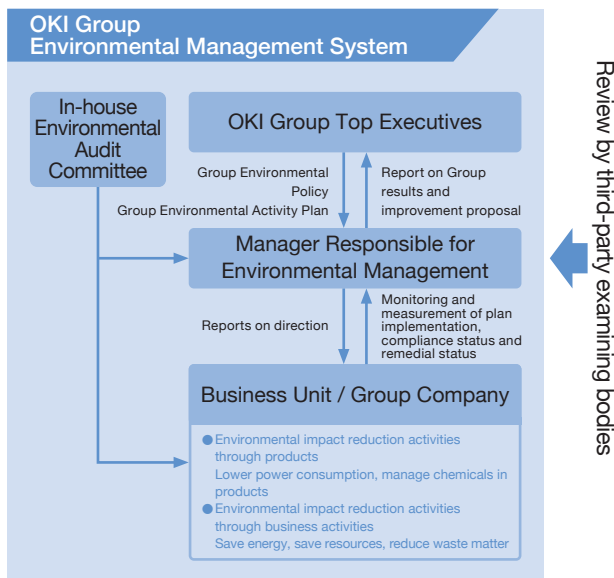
OKI Group
Environmental Management System

In-house Environmental Audit Committee

OKI Group Top Executives

Group Environmental Policy
Group Environmental Activity Plan

Report on Group results and improvement proposal

Manager Responsible for Environmental Management

Reports on direction

Monitoring and measurement of plan implementation, compliance status and remedial status

Business Unit / Group Company

●Environmental impact reduction activities through products
Lower power consumption, manage chemicals in products
●Environmental impact reduction activities through business activities
Save energy, save resources, reduce waste matter

Review by third-party examining bodies